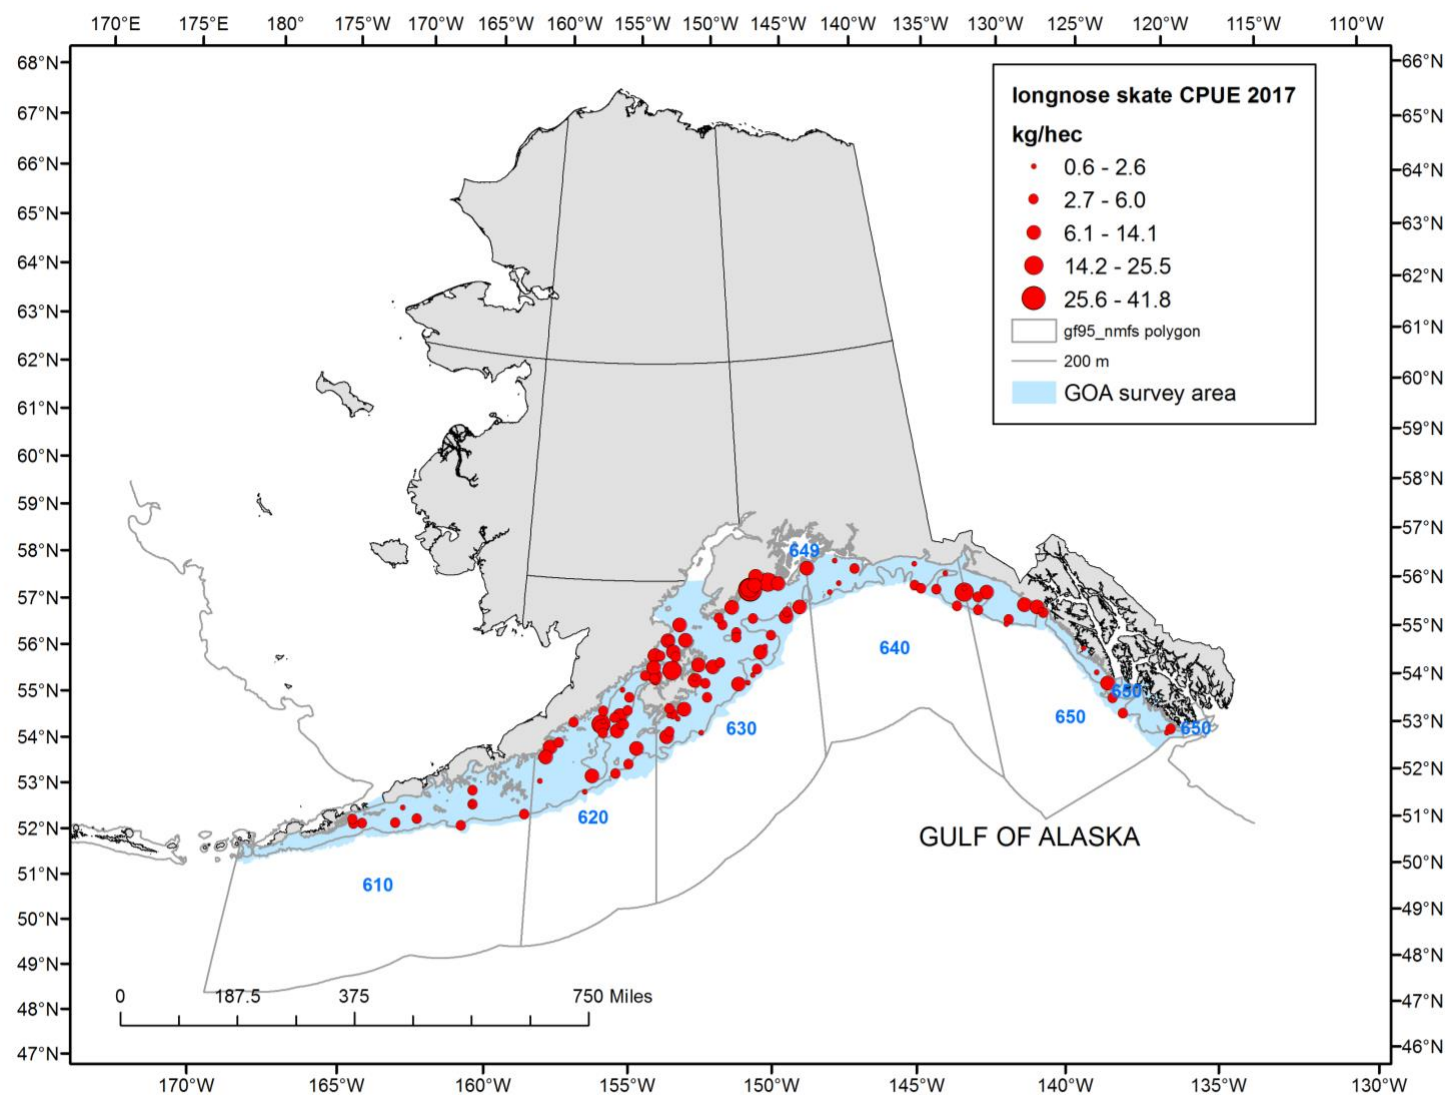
170°E 175°E 180° 175°W 170°W 165°W 160°W 155°W 150°W 145°W 140°W 135°W 130°W 125°W 120°W 115°W 110°W

68°N 67°N 66°N 65°N 64°N 63°N 62°N 61°N 60°N 59°N 58°N 57°N 56°N 55°N 54°N 53°N 52°N 51°N 50°N 49°N 48°N 47°N

66°N 65°N 64°N 63°N 62°N 61°N 60°N 59°N 58°N 57°N 56°N 55°N 54°N 53°N 52°N 51°N 50°N 49°N 48°N 47°N 46°N

longnose skate CPUE 2017

kg/hec

0.6 - 2.6

2.7 - 6.0

6.1 - 14.1

14.2 - 25.5

25.6 - 41.8

gf95_nmfs polygon

200 m

GOA survey area

649

640

630

620

610

650

650

650

GULF OF ALASKA

0 187.5 375 750 Miles

170°W 165°W 160°W 155°W 150°W 145°W 140°W 135°W 130°W